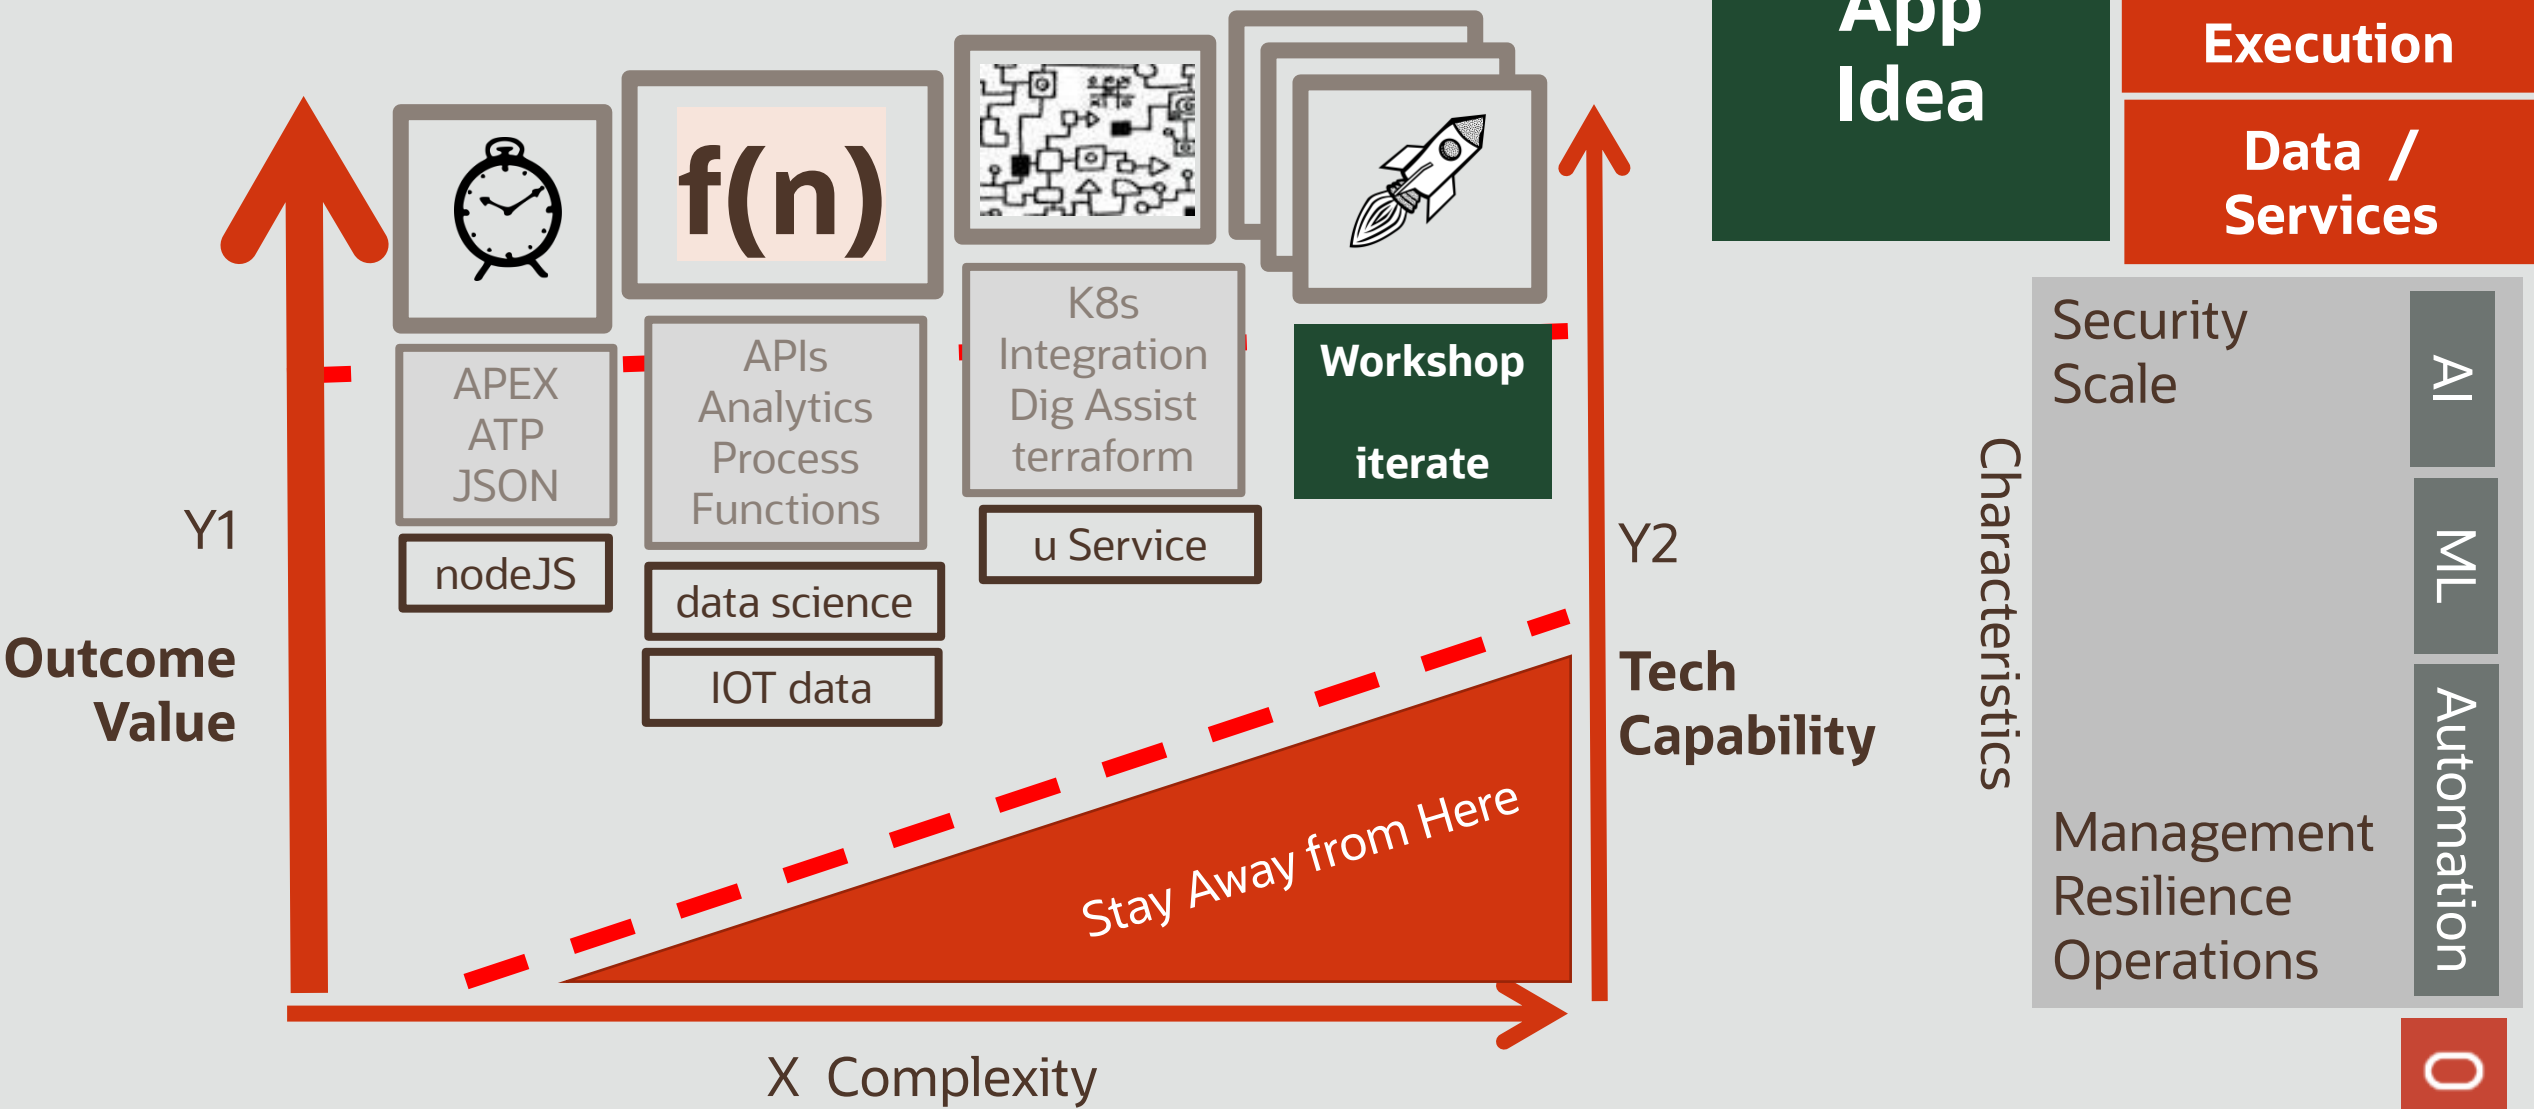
App Idea

Execution

Data / Services

f(n)

APEX
ATP
JSON

nodeJS

APIs
Analytics
Process
Functions

data science

IOT data

K8s
Integration
Dig Assist
terraform

u Service

Workshop

iterate

Y1

Outcome Value

Y2

Tech Capability

Stay Away from Here

X Complexity

Characteristics

Security
Scale

Management
Resilience
Operations

AI

ML

Automation